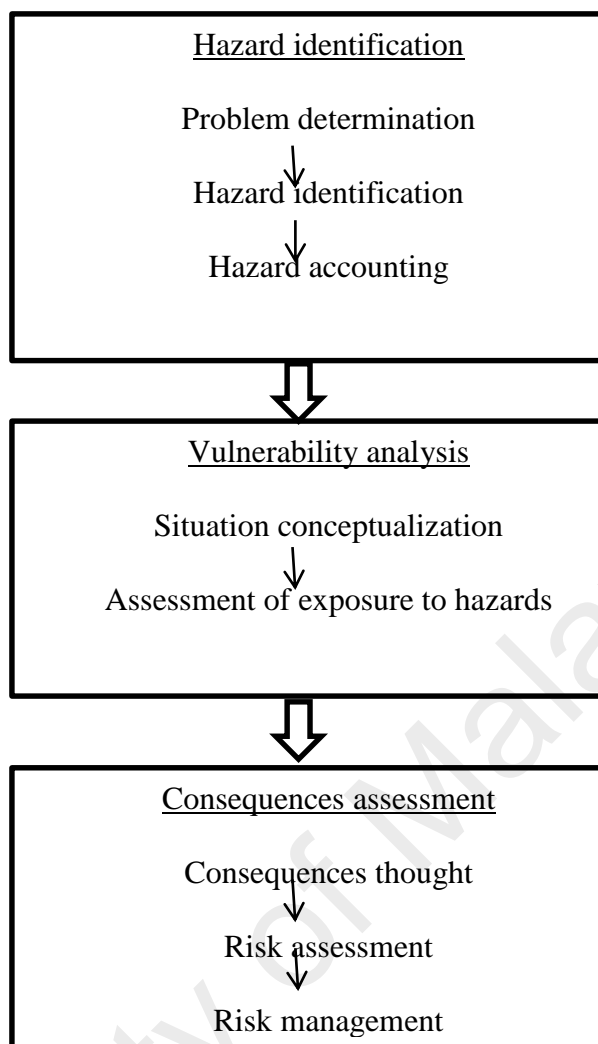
Hazard identification

Problem determination

Hazard identification

Hazard accounting

Vulnerability analysis

Situation conceptualization

Assessment of exposure to hazards

Consequences assessment

Consequences thought

Risk assessment

Risk management

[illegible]ty of Mala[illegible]